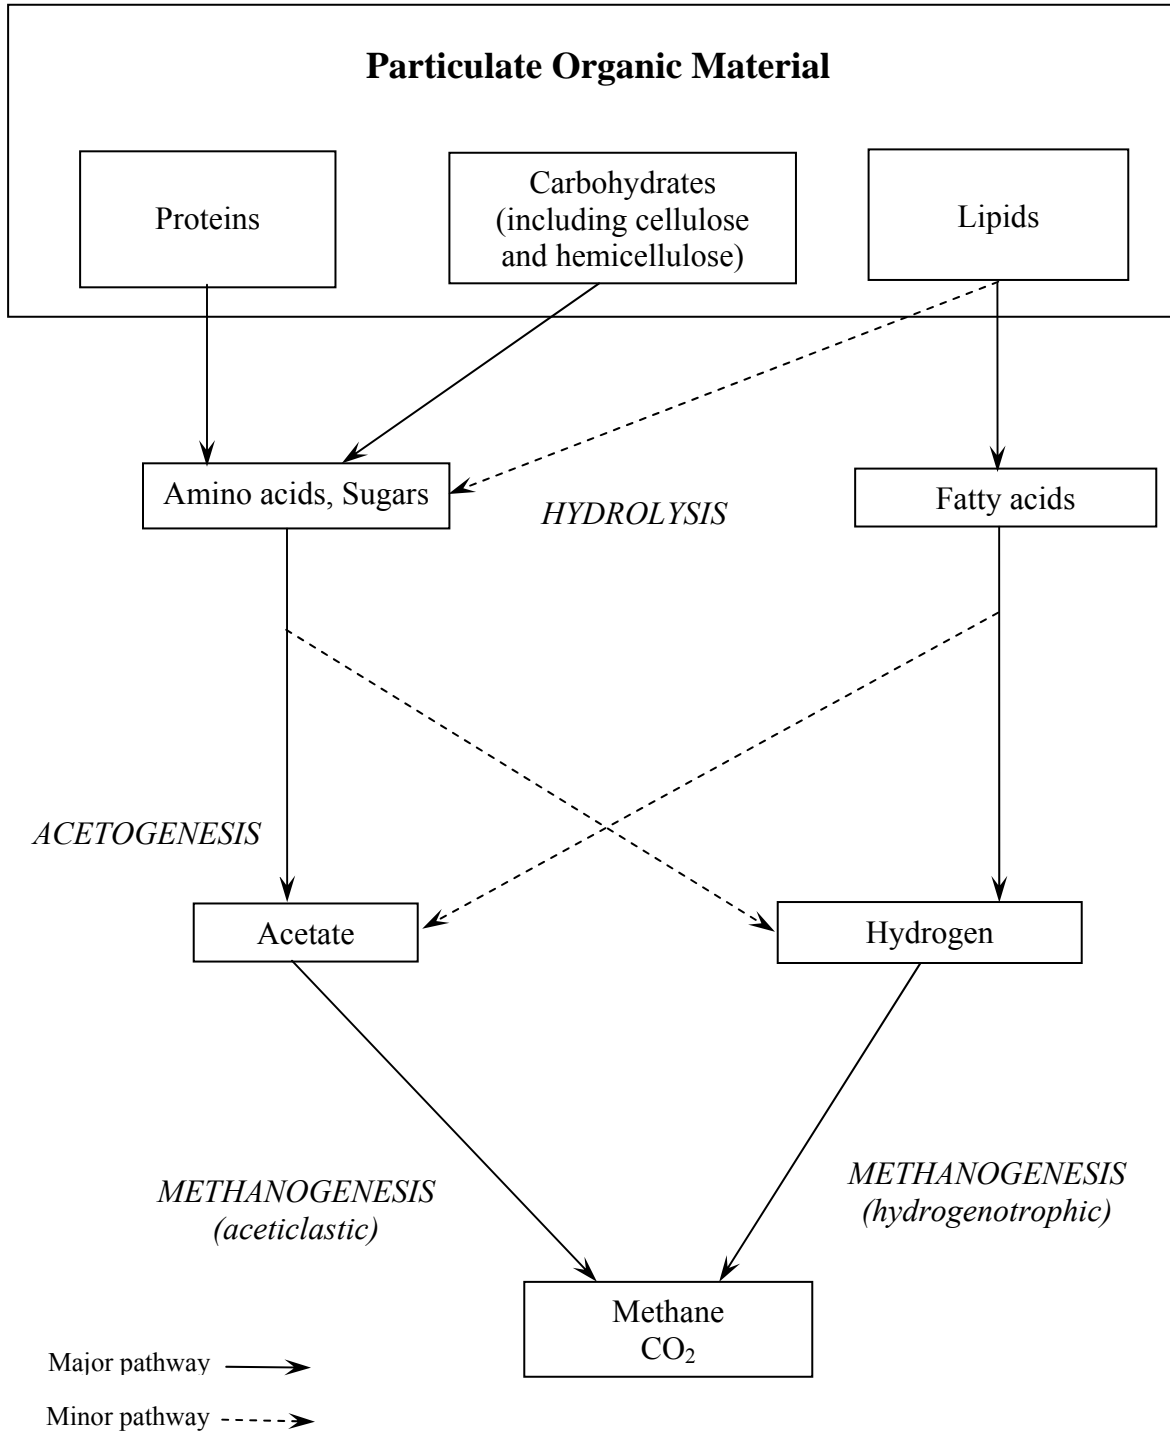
Particulate Organic Material

Proteins

Carbohydrates (including cellulose and hemicellulose)

Lipids

Amino acids, Sugars

HYDROLYSIS

Fatty acids

ACETOGENESIS

Acetate

Hydrogen

METHANOGENESIS (aceticlastic)

METHANOGENESIS (hydrogenotrophic)

Methane
$CO_2$

Major pathway

Minor pathway